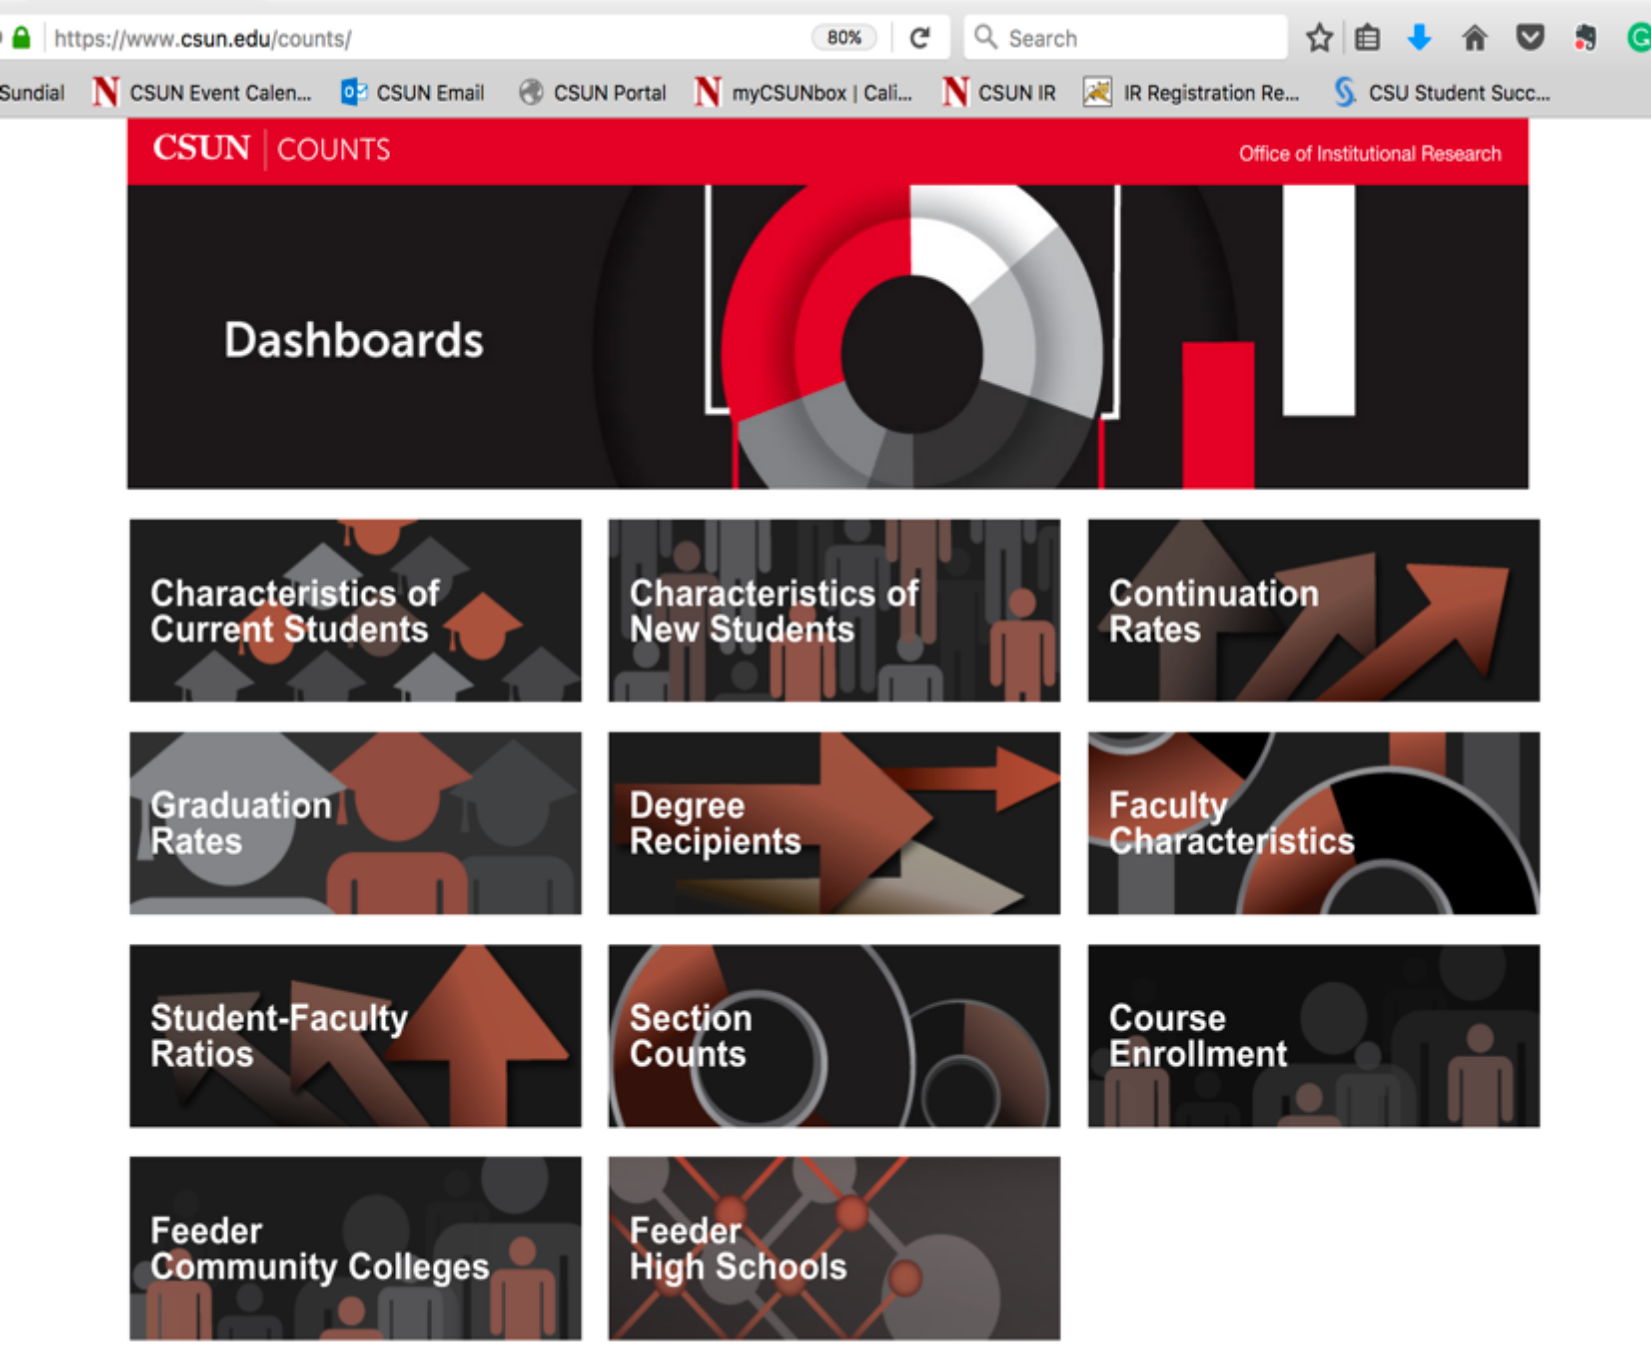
https://www.csun.edu/counts/ 80% Search

Sundial CSUN Event Calen... CSUN Email CSUN Portal myCSUNbox | Cali... CSUN IR IR Registration Re... CSU Student Succ...

CSUN | COUNTS

Office of Institutional Research

Dashboards

Characteristics of Current Students

Characteristics of New Students

Continuation Rates

Graduation Rates

Degree Recipients

Faculty Characteristics

Student-Faculty Ratios

Section Counts

Course Enrollment

Feeder Community Colleges

Feeder High Schools